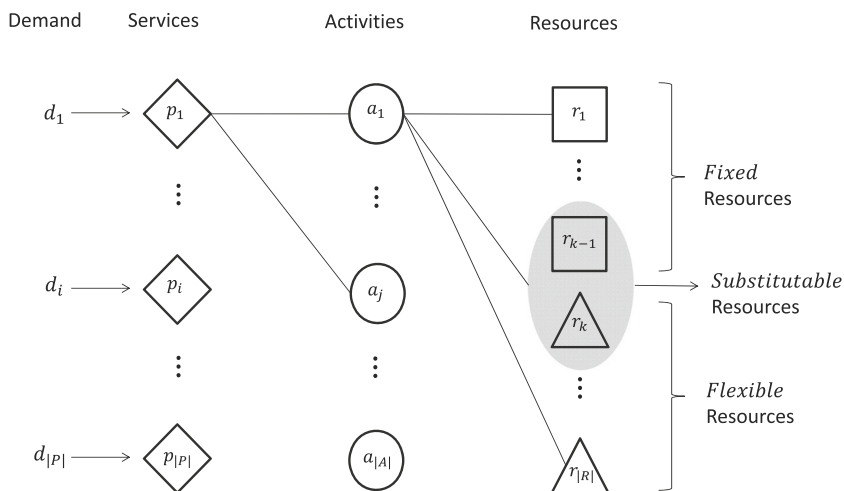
Demand

Services

Activities

Resources

$d_1$

$p_1$

$a_1$

$r_1$

$\vdots$

$\vdots$

$\vdots$

$\vdots$

*Fixed* Resources

$r_{k-1}$

$d_i$

$p_i$

$a_j$

*Substitutable* Resources

$r_k$

$\vdots$

$\vdots$

$\vdots$

*Flexible* Resources

$d_{|P|}$

$p_{|P|}$

$a_{|A|}$

$r_{|R|}$